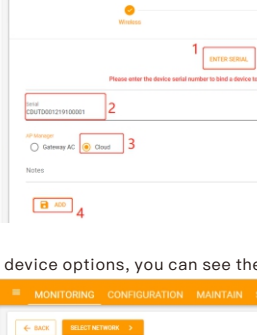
Wireless

1 ENTER SERIAL

Please enter the device serial number to bind a device to

Serial
CDUTD001219100001 2

AP Manager
Gateway AC Cloud 3

Notes

ADD 4

device options, you can see the

MONITORING CONFIGURATION MAINTAIN

← BACK SELECT NETWORK >